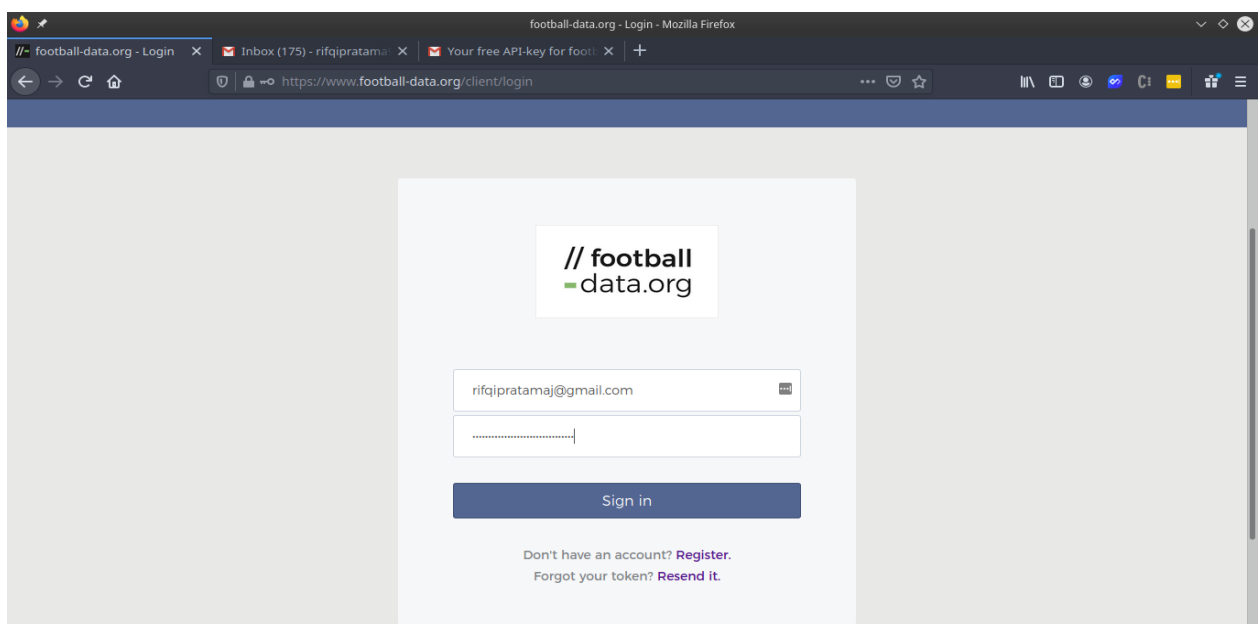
football-data.org - Login - Mozilla Firefox

//- football-data.org - Login
Inbox (175) - rifqipratama
Your free API-key for footb

https://www.football-data.org/client/login

// football
-data.org

rifqipratamaj@gmail.com

Sign in

Don't have an account? Register.
Forgot your token? Resend it.